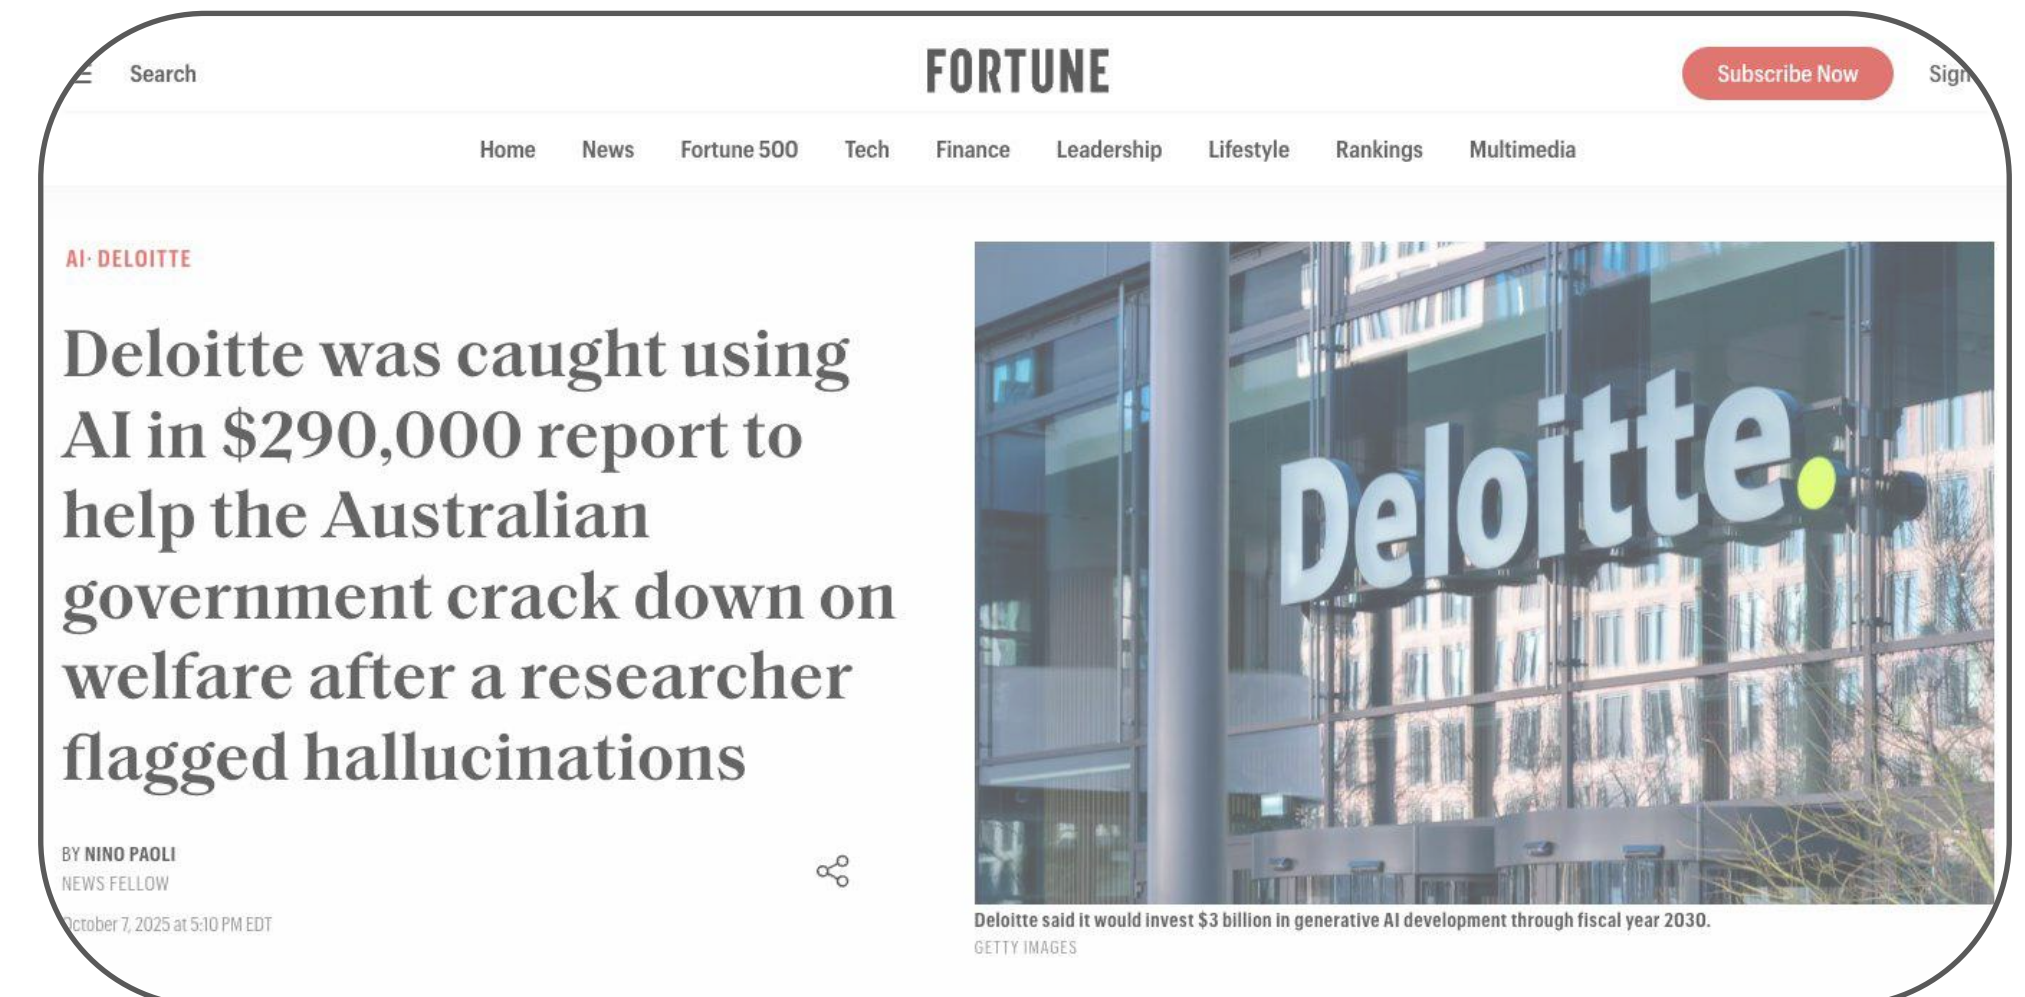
Search

FORTUNE

Subscribe Now

Sign

Home News Fortune 500 Tech Finance Leadership Lifestyle Rankings Multimedia

AI· DELOITTE

Deloitte was caught using AI in $290,000 report to help the Australian government crack down on welfare after a researcher flagged hallucinations

BY NINO PAOLI
NEWS FELLOW

October 7, 2025 at 5:10 PM EDT

Deloitte

Deloitte said it would invest $3 billion in generative AI development through fiscal year 2030.
GETTY IMAGES